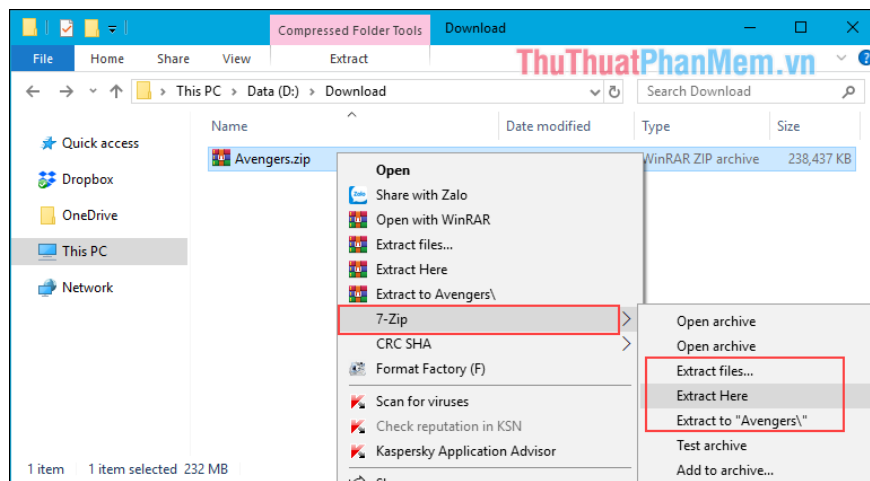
Compressed Folder Tools | Download

File | Home | Share | View | Extract

ThuThuatPhanMem.vn

This PC > Data (D:) > Download

Search Download

Quick access
Dropbox
OneDrive
This PC
Network

| Name | Date modified | Type | Size |
|---|---|---|---|
| Avengers.zip | | WinRAR ZIP archive | 238,437 KB |

Open
Share with Zalo
Open with WinRAR
Extract files...
Extract Here
Extract to Avengers\
7-Zip
CRC SHA
Format Factory (F)
Scan for viruses
Check reputation in KSN
Kaspersky Application Advisor

Open archive
Open archive
Extract files...
Extract Here
Extract to "Avengers\"
Test archive
Add to archive...

1 item   1 item selected 232 MB